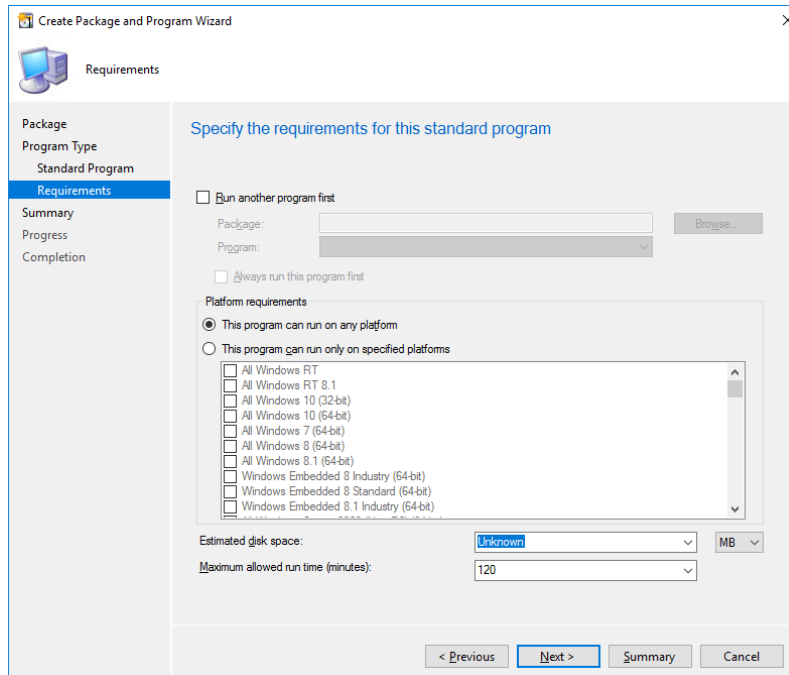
Create Package and Program Wizard

Requirements

Package
Program Type
Standard Program
Requirements
Summary
Progress
Completion

Specify the requirements for this standard program

Run another program first

Package:

Browse...

Program:

Always run this program first

Platform requirements

This program can run on any platform

This program can run only on specified platforms

All Windows RT
All Windows RT 8.1
All Windows 10 (32-bit)
All Windows 10 (64-bit)
All Windows 7 (64-bit)
All Windows 8 (64-bit)
All Windows 8.1 (64-bit)
Windows Embedded 8 Industry (64-bit)
Windows Embedded 8 Standard (64-bit)
Windows Embedded 8.1 Industry (64-bit)
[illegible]

Estimated disk space:

Unknown

MB

Maximum allowed run time (minutes):

120

< Previous

Next >

Summary

Cancel